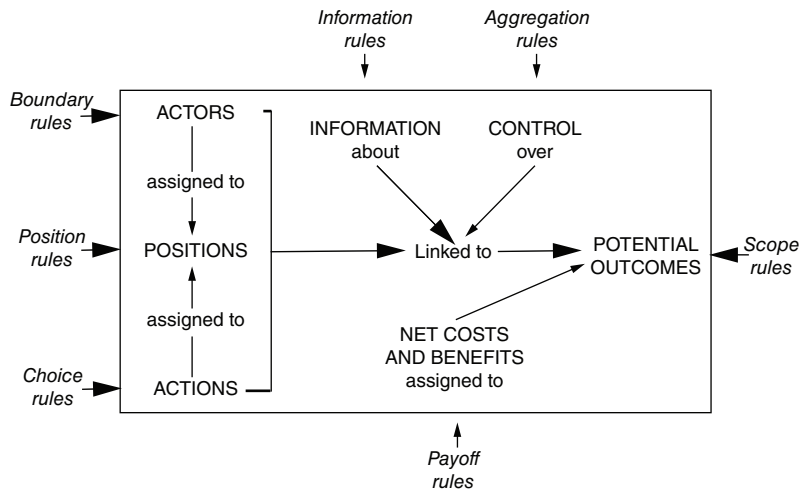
Information rules

Aggregation rules

Boundary rules

ACTORS

assigned to

POSITIONS

assigned to

ACTIONS

Position rules

Choice rules

INFORMATION about

CONTROL over

Linked to

POTENTIAL OUTCOMES

Scope rules

NET COSTS AND BENEFITS assigned to

Payoff rules